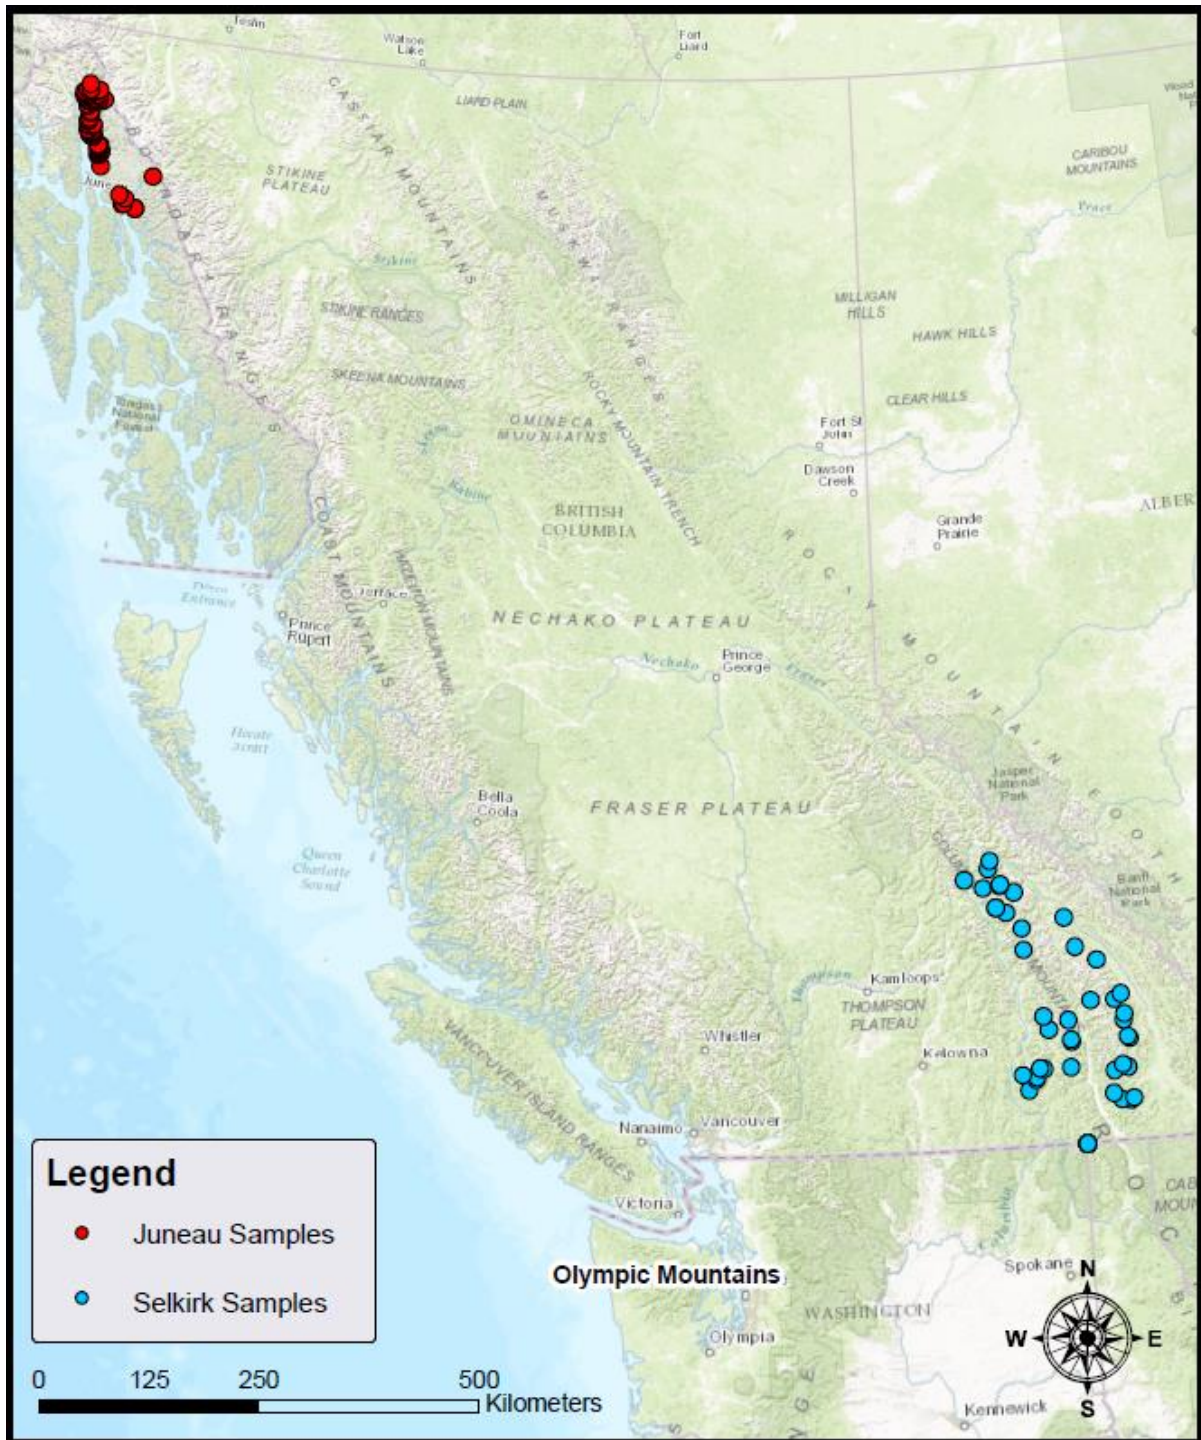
Teslin
Watson Lake
Fort Liard
LIARD PLAIN
CASSIAR MOUNTAINS
STIKINE PLATEAU
BOUNDARY RANGES
MUSKWA RANGES
CARIBOU MOUNTAINS
Peace
Stikine
STIKINE RANGES
MILLIGAN HILLS
HAWK HILLS
SKEENA MOUNTAINS
ROCKY MOUNTAIN TRENCH
CLEAR HILLS
Tongass National Forest
OMINECA MOUNTAINS
Fort St John
Dawson Creek
BRITISH COLUMBIA
Grande Prairie
ALBER
Skeena
COAST MOUNTAINS
Dixon Entrance
Terrace
Prince Rupert
HAZELTON MOUNTAINS
NECHAKO PLATEAU
Nechako
Prince George
Fraser
ROCKY MOUNTAINS
Hecate Strait
Bella Coola
FRASER PLATEAU
Jasper National Park
Queen Charlotte Sound
Banff National Park
Thompson
Kamloops
THOMPSON PLATEAU
Whistler
Kelowna
VANCOUVER ISLAND RANGES
Nanaimo
Vancouver
Victoria
Olympic Mountains
Spokane
WASHINGTON
Olympia
Kennewick
Legend
Juneau Samples
Selkirk Samples
0 125 250 500 Kilometers
N
W
E
S